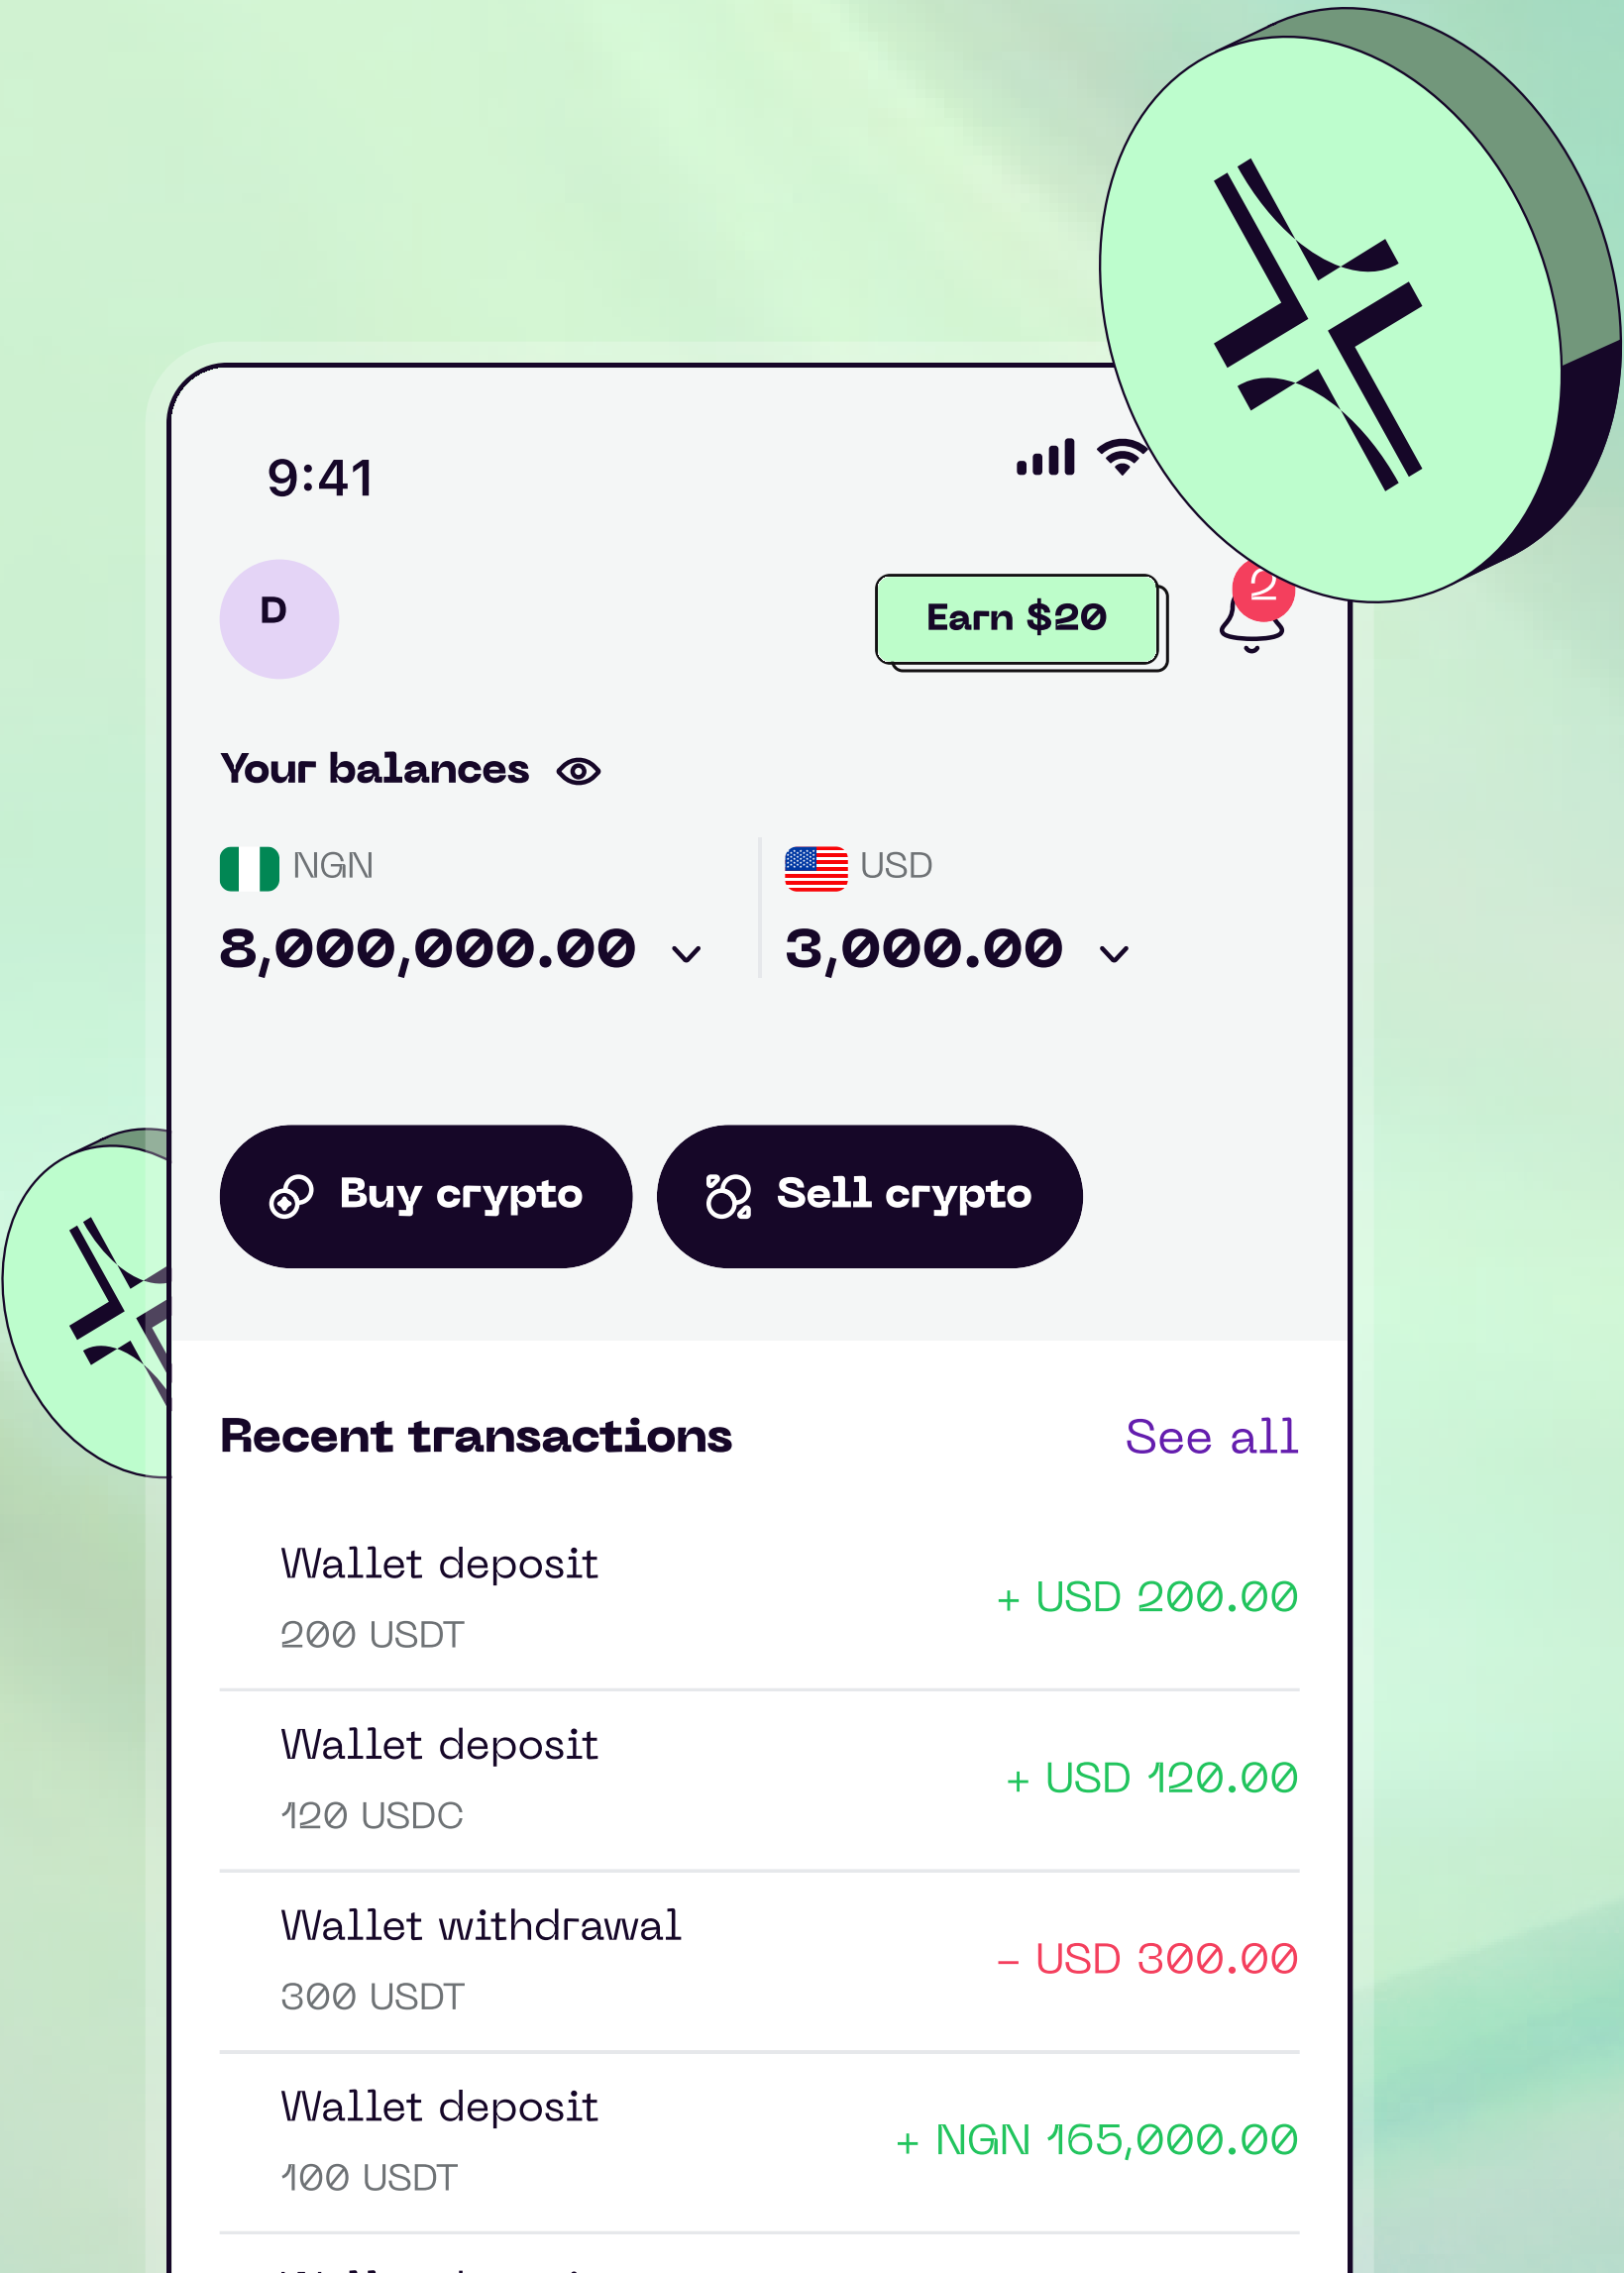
9:41

D

Earn $20

2

Your balances

NGN

8,000,000.00

USD

3,000.00

Buy crypto

Sell crypto

Recent transactions

See all

Wallet deposit
200 USDT
+ USD 200.00

Wallet deposit
120 USDC
+ USD 120.00

Wallet withdrawal
300 USDT
– USD 300.00

Wallet deposit
100 USDT
+ NGN 165,000.00

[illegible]